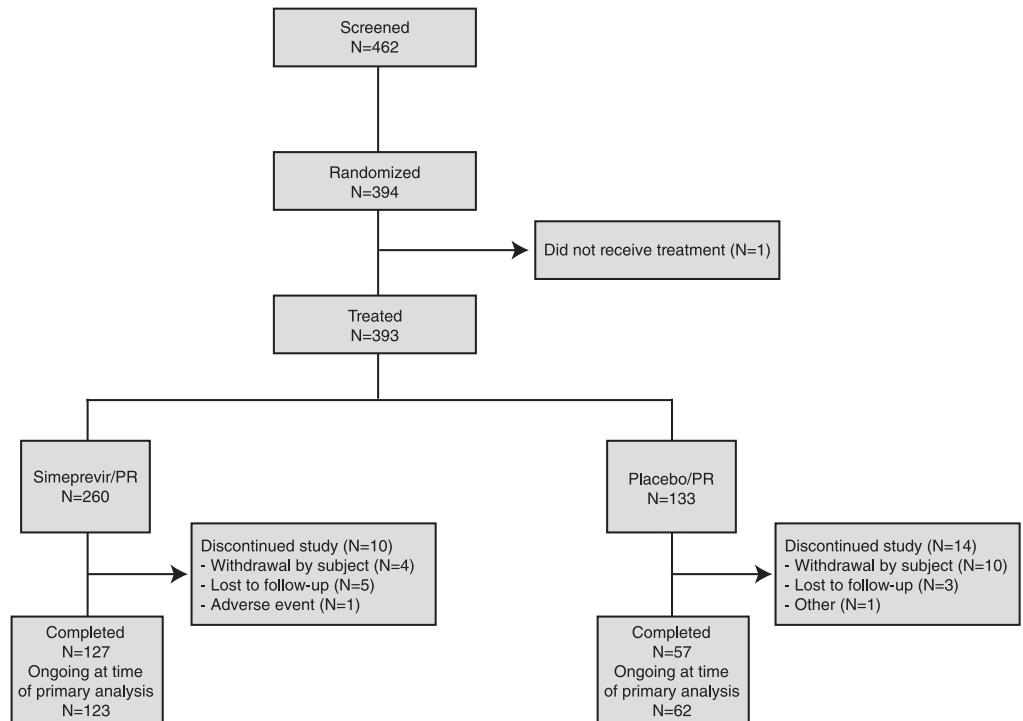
Screened
N=462

Randomized
N=394

Did not receive treatment (N=1)

Treated
N=393

Simeprevir/PR
N=260

Placebo/PR
N=133

Discontinued study (N=10)
- Withdrawal by subject (N=4)
- Lost to follow-up (N=5)
- Adverse event (N=1)

Discontinued study (N=14)
- Withdrawal by subject (N=10)
- Lost to follow-up (N=3)
- Other (N=1)

Completed
N=127
Ongoing at time of primary analysis
N=123

Completed
N=57
Ongoing at time of primary analysis
N=62